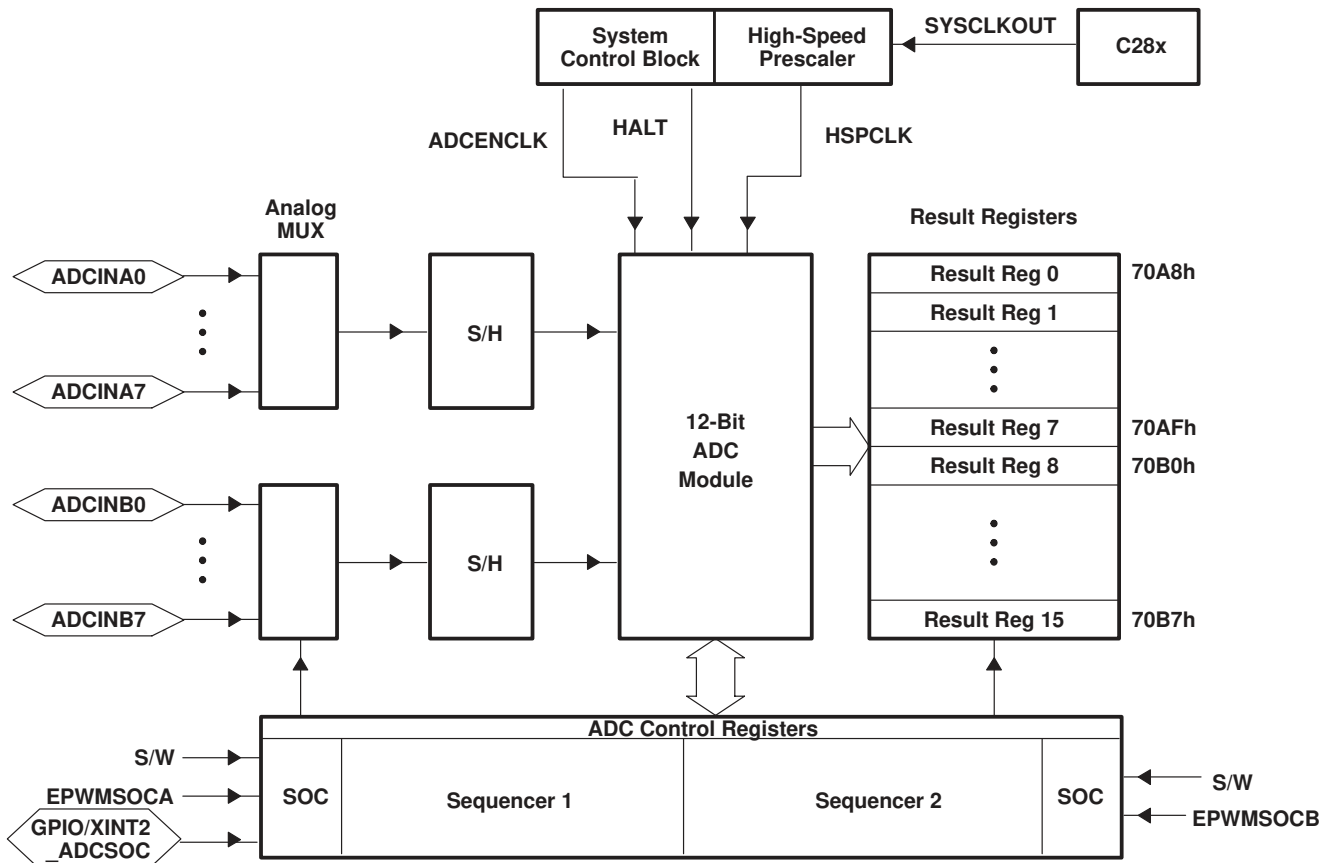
System Control Block

High-Speed Prescaler

SYSCLKOUT

C28x

ADCENCLK

HALT

HSPCLK

Analog MUX

Result Registers

ADCINA0

ADCINA7

S/H

12-Bit ADC Module

Result Reg 0 70A8h

Result Reg 1

Result Reg 7 70AFh

Result Reg 8 70B0h

Result Reg 15 70B7h

ADCINB0

ADCINB7

S/H

ADC Control Registers

S/W

EPWMSOCA

GPIO/XINT2 _ADCSOC

SOC

Sequencer 1

Sequencer 2

SOC

S/W

EPWMSOCB